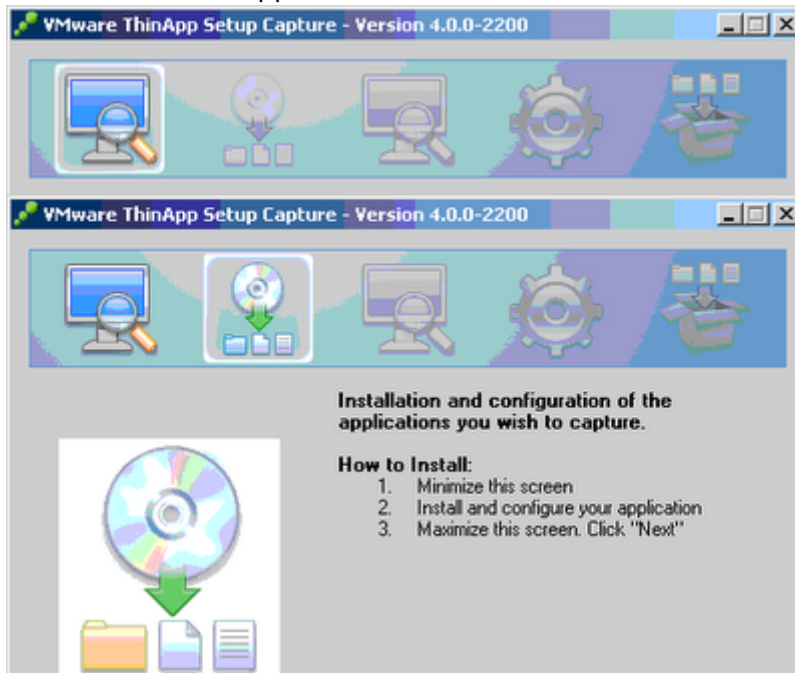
VMware ThinApp Setup Capture - Version 4.0.0-2200

VMware ThinApp Setup Capture - Version 4.0.0-2200

Installation and configuration of the applications you wish to capture.

How to Install:
1. Minimize this screen
2. Install and configure your application
3. Maximize this screen. Click "Next"